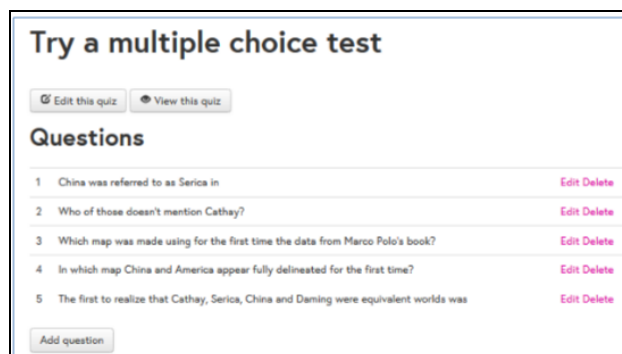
Try a multiple choice test

Edit this quiz | View this quiz

Questions

| | | |
|---|---|---|
| 1 | China was referred to as Serica in | Edit Delete |
| 2 | Who of those doesn't mention Cathay? | Edit Delete |
| 3 | Which map was made using for the first time the data from Marco Polo's book? | Edit Delete |
| 4 | In which map China and America appear fully delineated for the first time? | Edit Delete |
| 5 | The first to realize that Cathay, Serica, China and Daming were equivalent worlds was | Edit Delete |

Add question